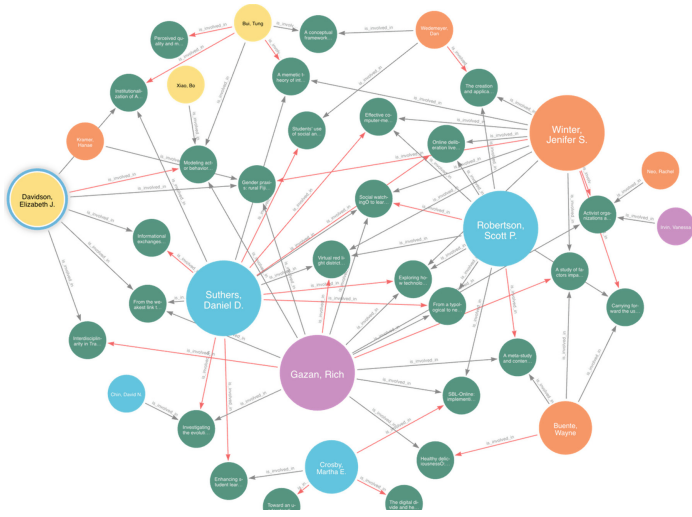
Bui, Tung
Perceived quality and m...
Institutionalization of A...
Xiao, Bo
A conceptual framework...
A memetic theory of int...
Weisinooso Dan
The creation and applica...
Winter, Jenifer S.
Boonsa Hanse
Modeling scholar behavior...
Gender grounded Fip...
Students' use of social an...
Effective computer-me...
Online deliberation live...
Davidson, Elizabeth J.
Informational exchanges...
Social watching tO to bar...
Robertson, Scott P.
Activist organizations a...
Nez, Rachel
Irvin, Vanessa
Virtual net hgm district...
Exploring how technolo...
From a typological to ne...
A study of fiction impo...
Carrying forward the ur...
From the we about link l...
Suthers, Daniel D.
Interdisciplinarity in Tra...
Gazan, Rich
A meta-study and conten...
Chin, David N.
SBL-Online implementi...
Investigating the evoluti...
Buente, Wayne
Healthy deliciousnessO...
Crosby, Martha E.
Enhancing student learn...
Toward an u...
The digital divide and he...
is_involved_in